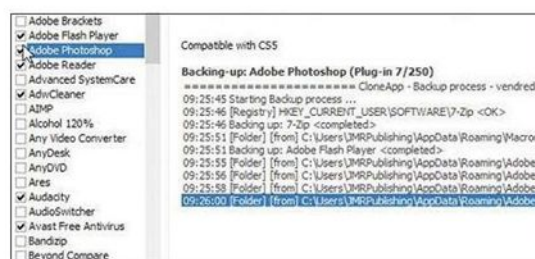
Adobe Brackets
Adobe Flash Player
Adobe Photoshop
Adobe Reader
Advanced SystemCare
AdwCleaner
AIMP
Alcohol 120%
Any Video Converter
AnyDesk
AnyDVD
Ares
Audacity
AudioSwitcher
Avast Free Antivirus
Bandizip
Beyond Compare

Compatible with CS5

Backing-up: Adobe Photoshop (Plug-in 7/250)

======================== CloneApp - Backup process - vendred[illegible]
09:25:45 Starting Backup process ...
09:25:46 [Registry] HKEY_CURRENT_USER\SOFTWARE\7-Zip <OK>
09:25:46 Backing up: 7-Zip <completed>
09:25:51 [Folder] [from] C:\Users\JMRPublishing\AppData\Roaming\Macro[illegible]
09:25:51 Backing up: Adobe Flash Player <completed>
09:25:55 [Folder] [from] C:\Users\JMRPublishing\AppData\Roaming\Adobe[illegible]
09:25:56 [Folder] [from] C:\Users\JMRPublishing\AppData\Roaming\Adobe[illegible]
09:25:58 [Folder] [from] C:\Users\JMRPublishing\AppData\Roaming\Adobe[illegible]
09:26:00 [Folder] [from] C:\Users\JMRPublishing\AppData\Roaming\Adobe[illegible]